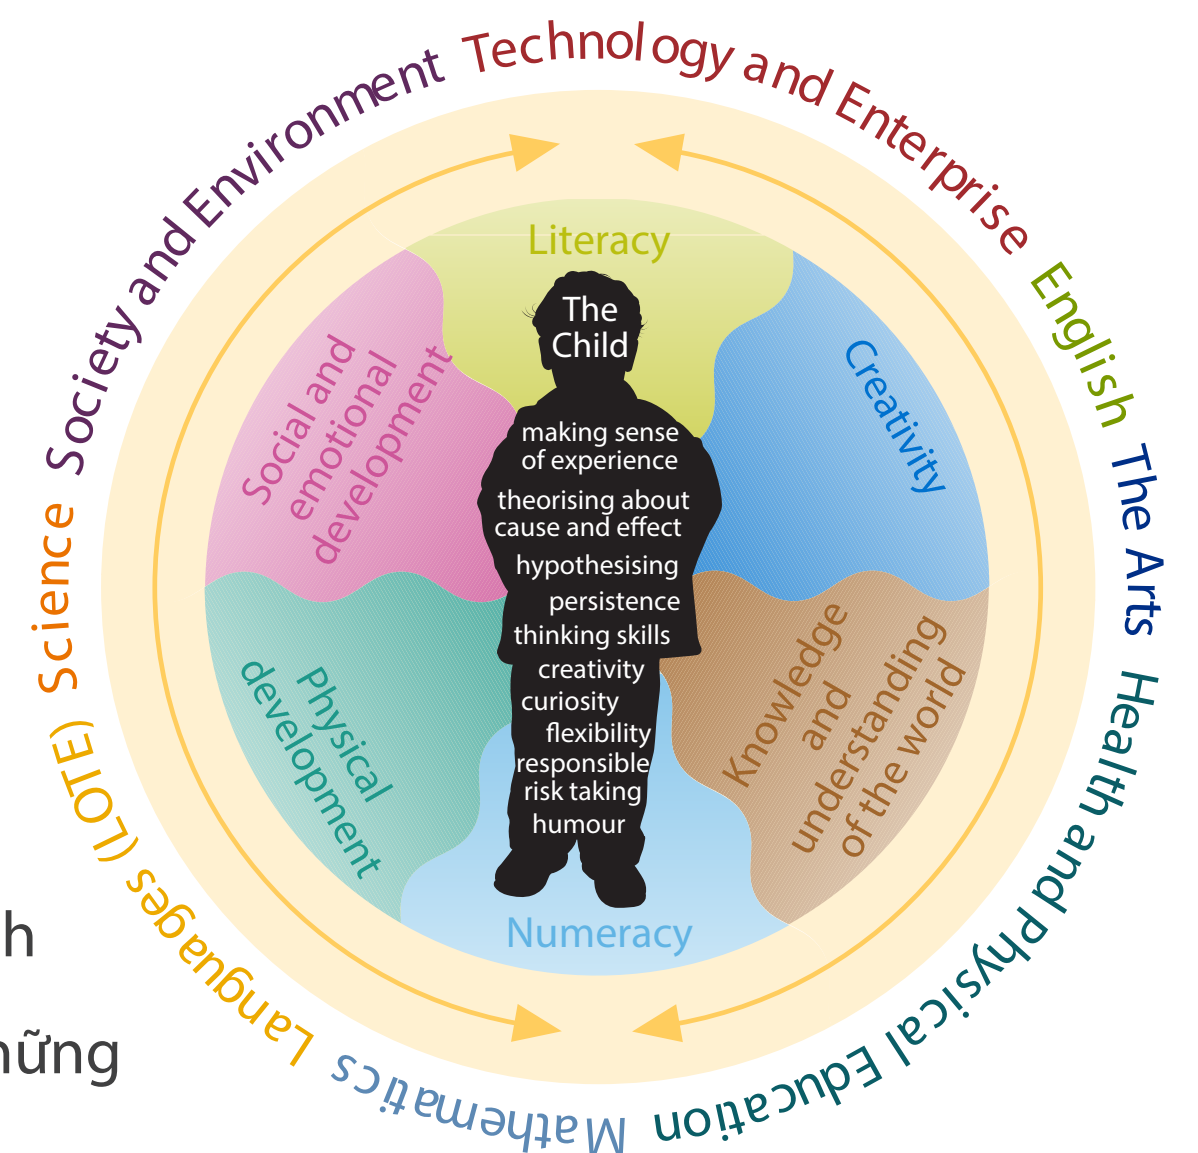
Technology and Enterprise

English

The Arts

Health and Physical Education

Mathematics

Languages (LOTE)

Science

Society and Environment

Literacy

Creativity

Knowledge and understanding of the world

Numeracy

Physical development

Social and emotional development

The Child

making sense of experience

theorising about cause and effect

hypothesising

persistence

thinking skills

creativity

curiosity

flexibility

responsible risk taking

humour

h

hững